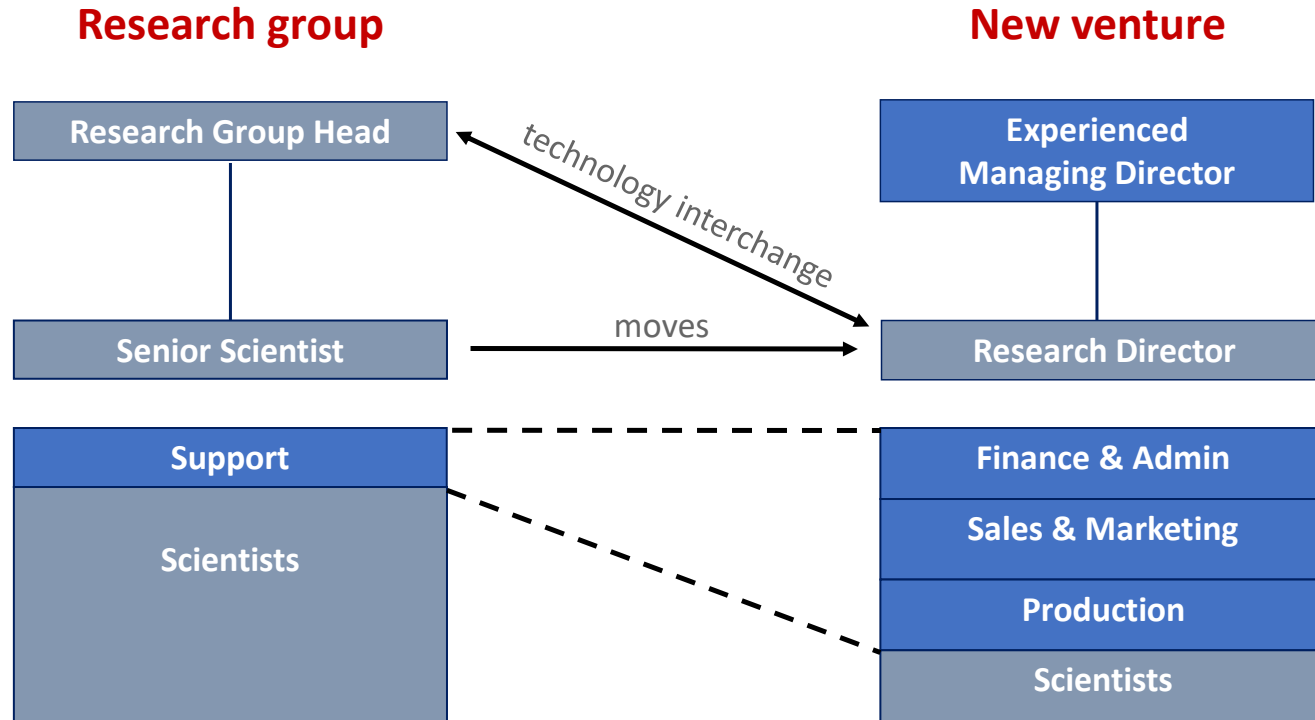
Research group

New venture

Research Group Head

technology interchange

Experienced Managing Director

Senior Scientist

moves

Research Director

Support

Scientists

Finance & Admin

Sales & Marketing

Production

Scientists